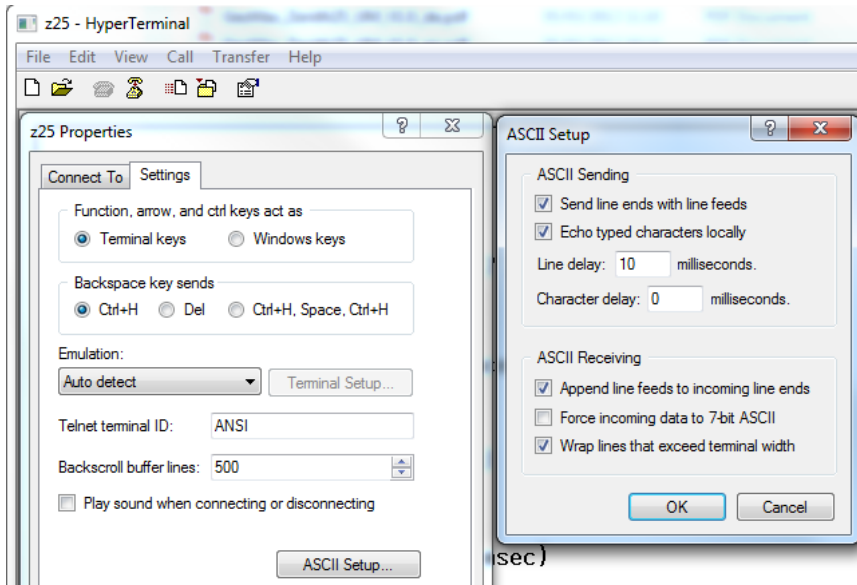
z25 - HyperTerminal

File Edit View Call Transfer Help

z25 Properties

?

Connect To Settings

Function, arrow, and ctrl keys act as

Terminal keys

Windows keys

Backspace key sends

Ctrl+H

Del

Ctrl+H, Space, Ctrl+H

Emulation:

Auto detect

Terminal Setup...

Telnet terminal ID: ANSI

Backscroll buffer lines: 500

Play sound when connecting or disconnecting

ASCII Setup...

ASCII Setup

?

ASCII Sending

Send line ends with line feeds

Echo typed characters locally

Line delay: 10 milliseconds.

Character delay: 0 milliseconds.

ASCII Receiving

Append line feeds to incoming line ends

Force incoming data to 7-bit ASCII

Wrap lines that exceed terminal width

OK

Cancel

sec)